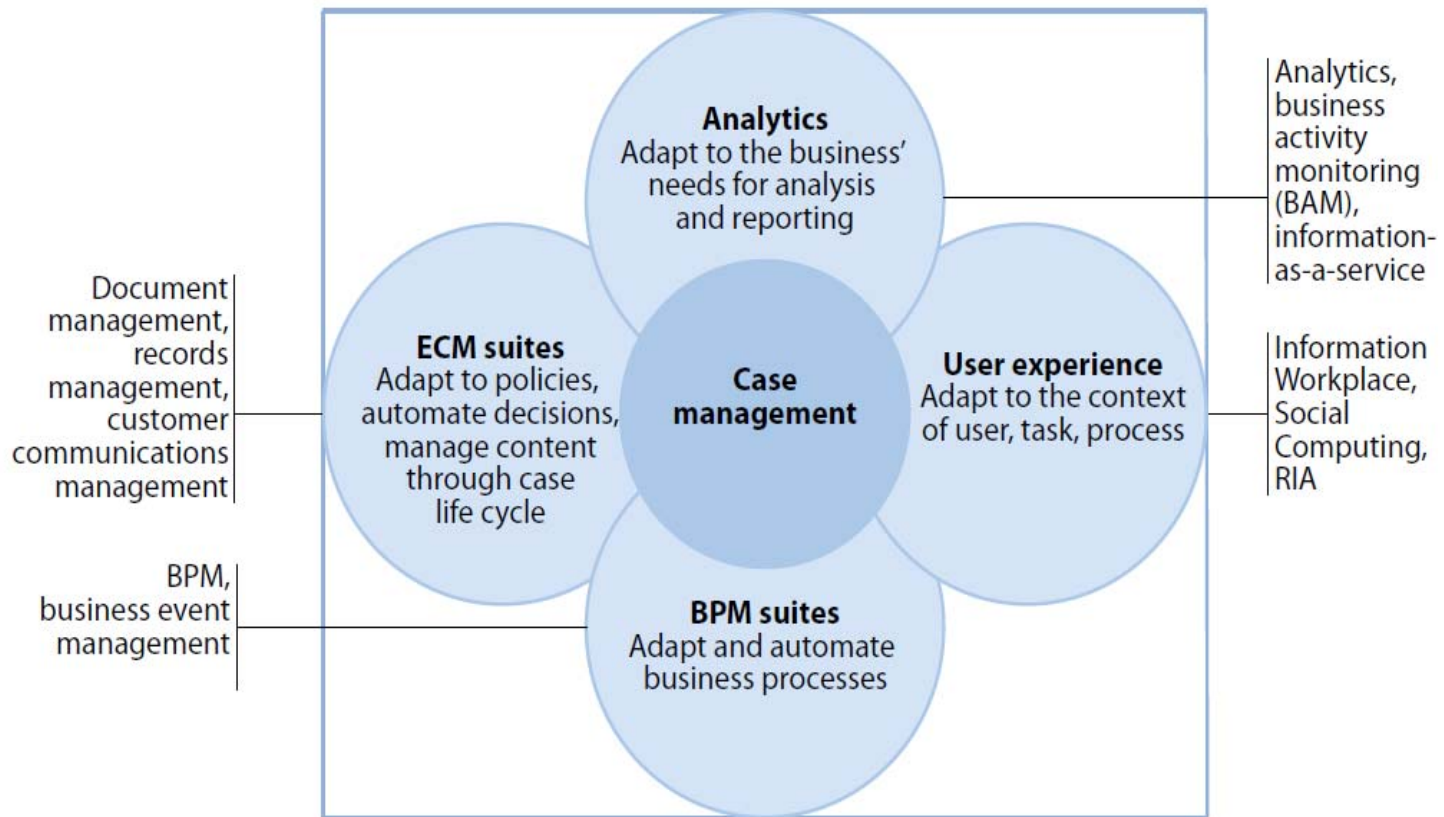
Analytics
Adapt to the business' needs for analysis and reporting

Analytics, business activity monitoring (BAM), information-as-a-service

Document management, records management, customer communications management

ECM suites
Adapt to policies, automate decisions, manage content through case life cycle

Case management

User experience
Adapt to the context of user, task, process

Information Workplace, Social Computing, RIA

BPM, business event management

BPM suites
Adapt and automate business processes